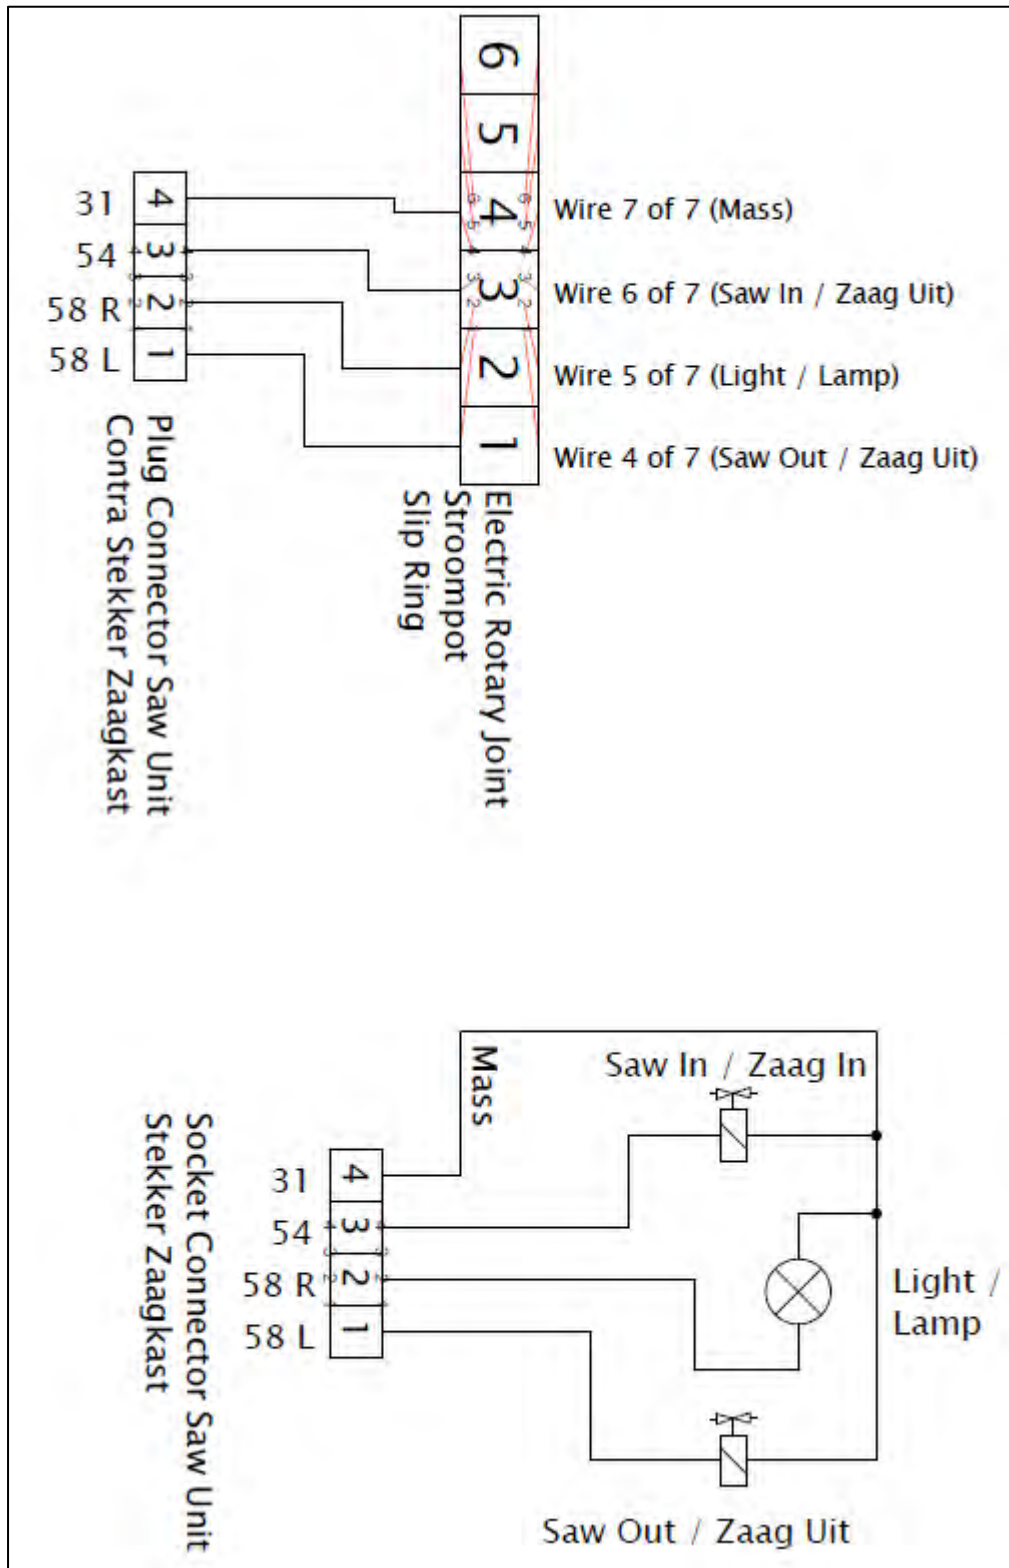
6
5
4
3
2
1

31
54
58 R
58 L

4
3
2
1

Wire 7 of 7 (Mass)
Wire 6 of 7 (Saw In / Zaag Uit)
Wire 5 of 7 (Light / Lamp)
Wire 4 of 7 (Saw Out / Zaag Uit)

Plug Connector Saw Unit
Contra Stekker Zaagkast

Electric Rotary Joint
Stroompot
Slip Ring

Mass
Saw In / Zaag In

31
54
58 R
58 L

4
3
2
1

Light / Lamp

Socket Connector Saw Unit
Stekker Zaagkast

Saw Out / Zaag Uit